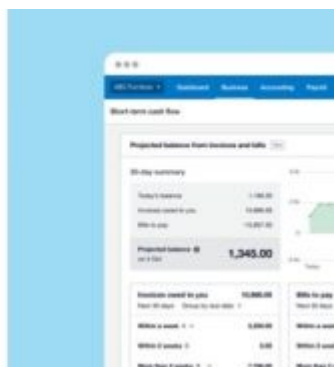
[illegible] Dashboard Business Accounting Payroll

Short-term cash flow

Projected balance from invoices and bills

30-day summary

Today's balance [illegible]
Invoices owed to you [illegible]
Bills to pay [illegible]

Projected balance
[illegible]
1,345.00

Invoices owed to you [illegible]
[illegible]
Within a week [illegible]
Within 2 weeks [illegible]

Bills to pay
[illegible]
Within a week
Within 2 weeks